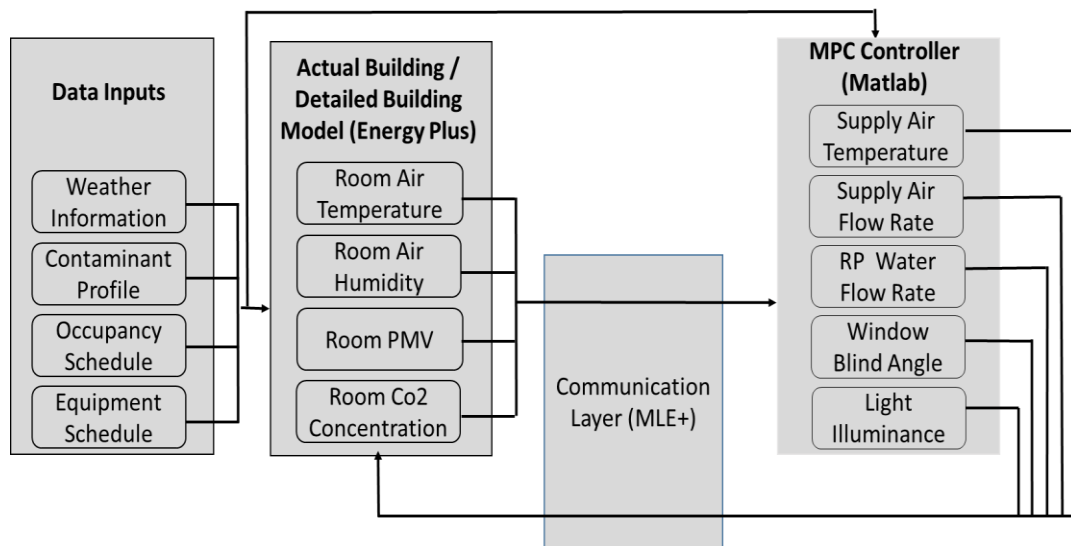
Data Inputs

Weather Information

Contaminant Profile

Occupancy Schedule

Equipment Schedule

Actual Building / Detailed Building Model (Energy Plus)

Room Air Temperature

Room Air Humidity

Room PMV

Room Co2 Concentration

Communication Layer (MLE+)

MPC Controller (Matlab)

Supply Air Temperature

Supply Air Flow Rate

RP Water Flow Rate

Window Blind Angle

Light Illuminance